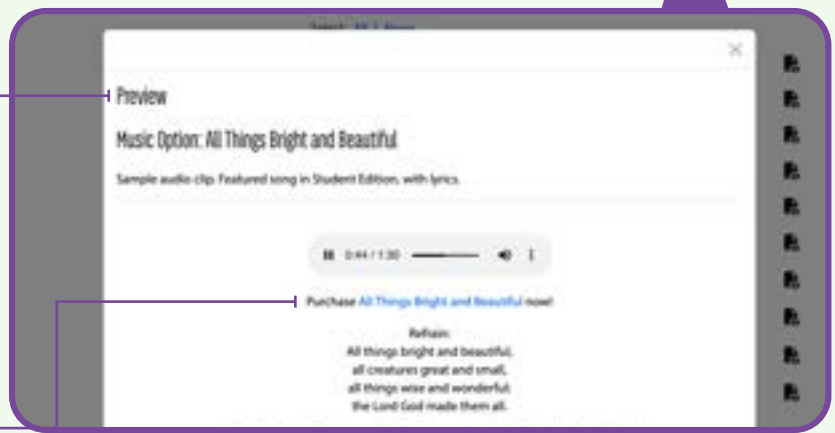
Select: All | None

×

Preview

Music Option: All Things Bright and Beautiful

Sample audio clip. Featured song in Student Edition, with lyrics.

0:44 / 1:30

Purchase All Things Bright and Beautiful now!

Refrain:
All things bright and beautiful,
all creatures great and small,
all things wise and wonderful:
the Lord God made them all.